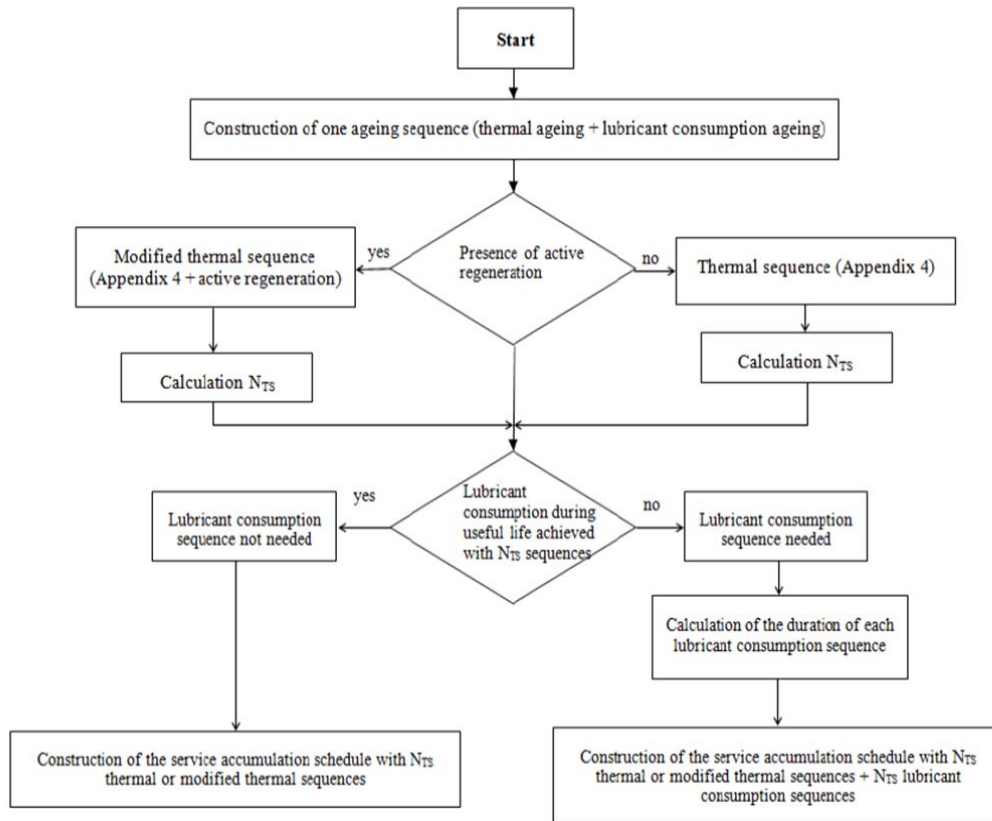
Start

Construction of one ageing sequence (thermal ageing + lubricant consumption ageing)

Presence of active regeneration

yes

no

Modified thermal sequence (Appendix 4 + active regeneration)

Thermal sequence (Appendix 4)

Calculation $N_{TS}$

Calculation $N_{TS}$

Lubricant consumption during useful life achieved with $N_{TS}$ sequences

yes

no

Lubricant consumption sequence not needed

Lubricant consumption sequence needed

Calculation of the duration of each lubricant consumption sequence

Construction of the service accumulation schedule with $N_{TS}$ thermal or modified thermal sequences

Construction of the service accumulation schedule with $N_{TS}$ thermal or modified thermal sequences + $N_{TS}$ lubricant consumption sequences